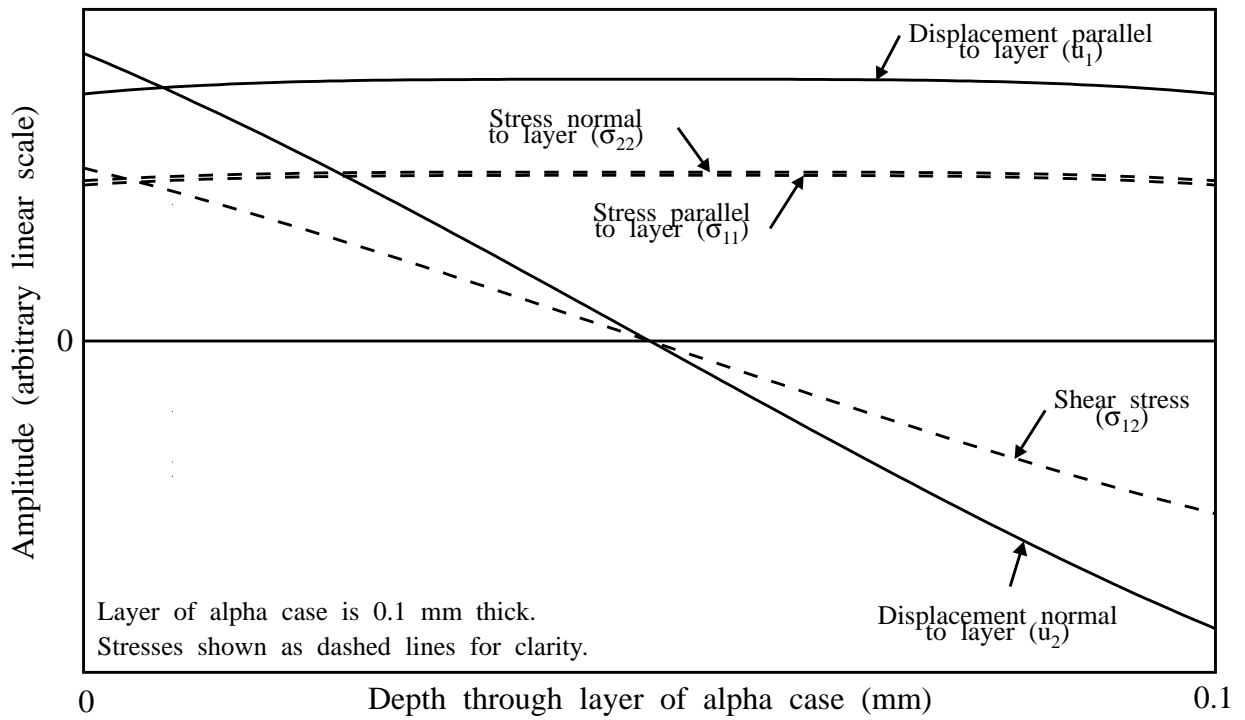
Displacement parallel to layer ($u_1$)

Stress normal to layer ($\sigma_{22}$)

Stress parallel to layer ($\sigma_{11}$)

Amplitude (arbitrary linear scale)

0

Shear stress ($\sigma_{12}$)

Layer of alpha case is 0.1 mm thick.
Stresses shown as dashed lines for clarity.

Displacement normal to layer ($u_2$)

0

Depth through layer of alpha case (mm)

0.1